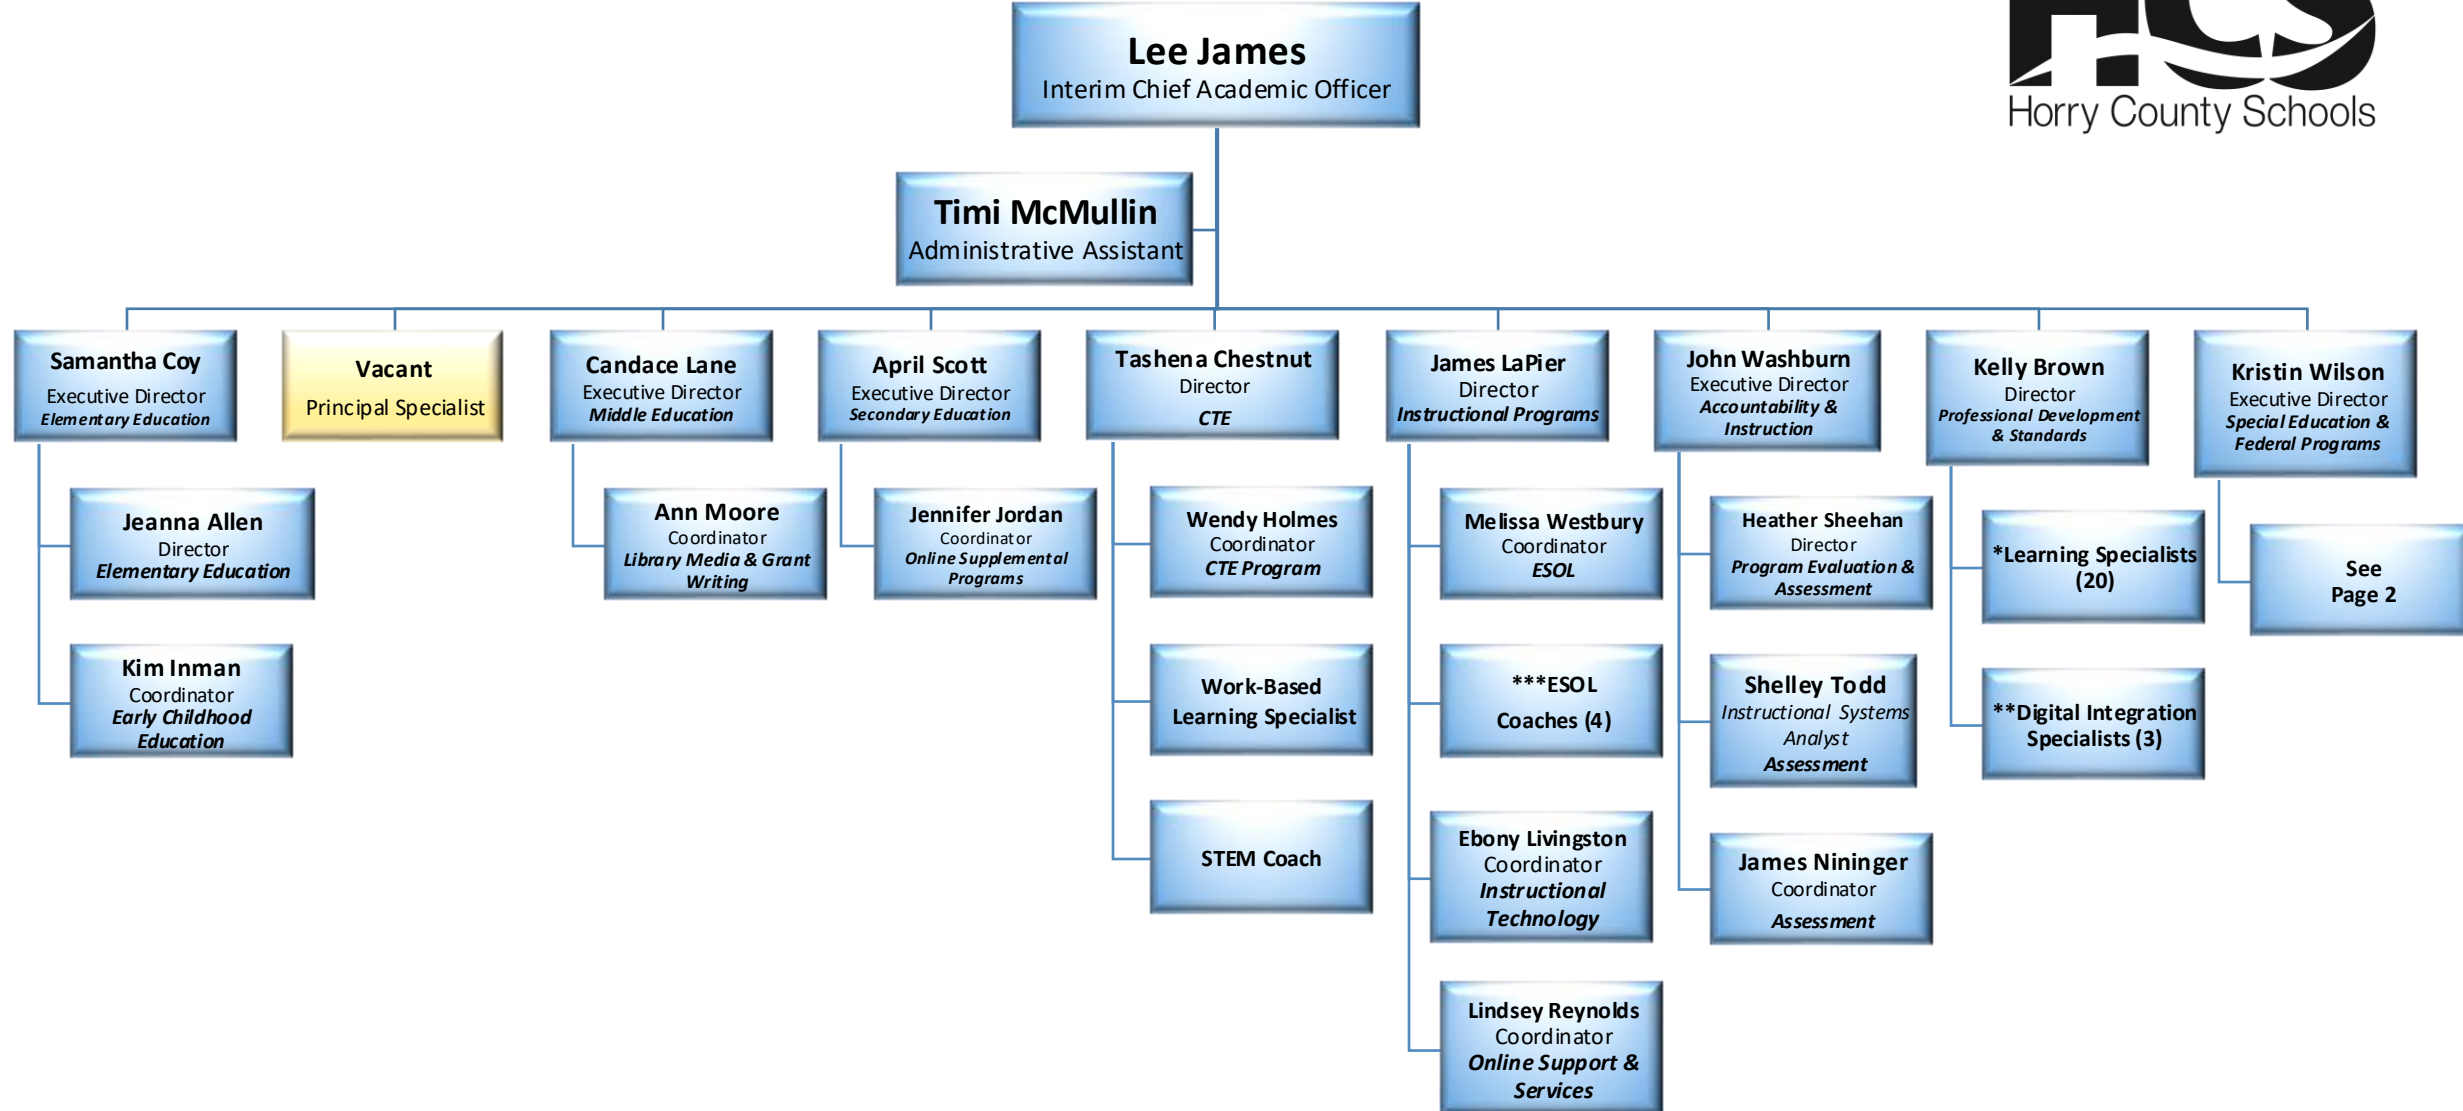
Lee James
Interim Chief Academic Officer

HCS
Horry County Schools

Timi McMullin
Administrative Assistant

Samantha Coy
Executive Director
Elementary Education

Jeanna Allen
Director
Elementary Education

Kim Inman
Coordinator
Early Childhood Education

Vacant
Principal Specialist

Candace Lane
Executive Director
Middle Education

Ann Moore
Coordinator
Library Media & Grant Writing

April Scott
Executive Director
Secondary Education

Jennifer Jordan
Coordinator
Online Supplemental Programs

Tashena Chestnut
Director
CTE

Wendy Holmes
Coordinator
CTE Program

Work-Based Learning Specialist

STEM Coach

James LaPier
Director
Instructional Programs

Melissa Westbury
Coordinator
ESOL

***ESOL Coaches (4)

Ebony Livingston
Coordinator
Instructional Technology

Lindsey Reynolds
Coordinator
Online Support & Services

John Washburn
Executive Director
Accountability & Instruction

Heather Sheehan
Director
Program Evaluation & Assessment

Shelley Todd
Instructional Systems Analyst
Assessment

James Nininger
Coordinator
Assessment

Kelly Brown
Director
Professional Development & Standards

*Learning Specialists (20)

**Digital Integration Specialists (3)

Kristin Wilson
Executive Director
Special Education & Federal Programs

See Page 2